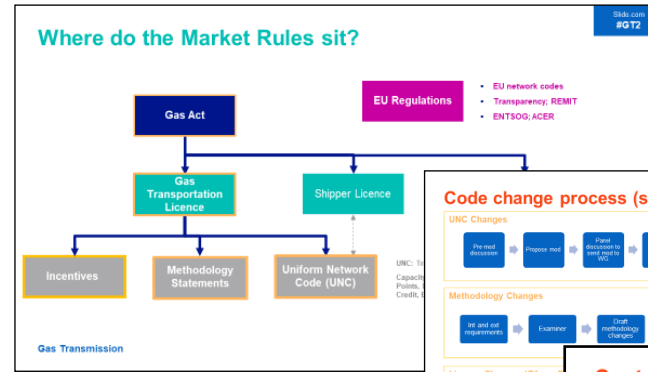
Where do the Market Rules sit?

Slido.com
#GT2

EU Regulations

EU network codes
Transparency; REMIT
ENTSOG; ACER

Gas Act

Gas Transportation Licence

Shipper Licence

Incentives

Methodology Statements

Uniform Network Code (UNC)

UNC: T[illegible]
Capacity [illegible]
Points, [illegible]
Credit, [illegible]

Gas Transmission

Code change process (s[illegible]

UNC Changes

Pre-mod discussion

Propose mod

Panel discussion to send mod to WG

Methodology Changes

Init and ext requirements

Examiner

Draft methodology changes